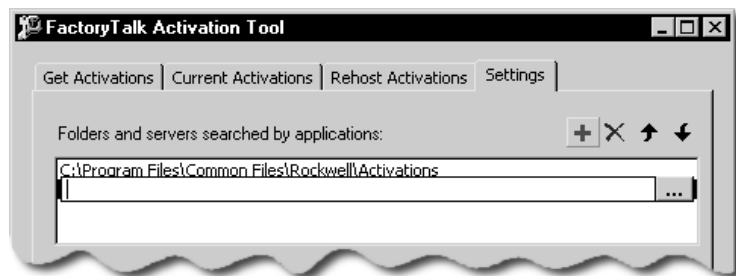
FactoryTalk Activation Tool

Get Activations | Current Activations | Rehost Activations | Settings

Folders and servers searched by applications:

C:\Program Files\Common Files\Rockwell\Activations

...